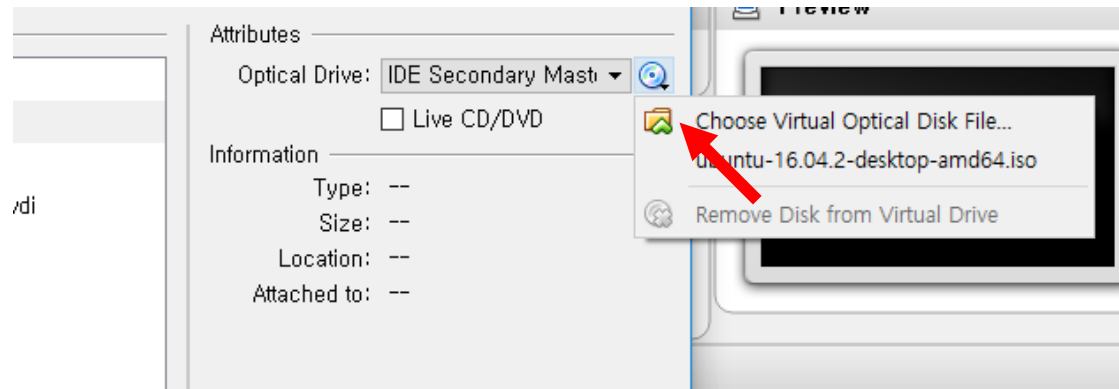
Preview

vdi

Attributes

Optical Drive: IDE Secondary Maste

Live CD/DVD

Information

Type: --

Size: --

Location: --

Attached to: --

Choose Virtual Optical Disk File...

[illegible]untu-16.04.2-desktop-amd64.iso

Remove Disk from Virtual Drive